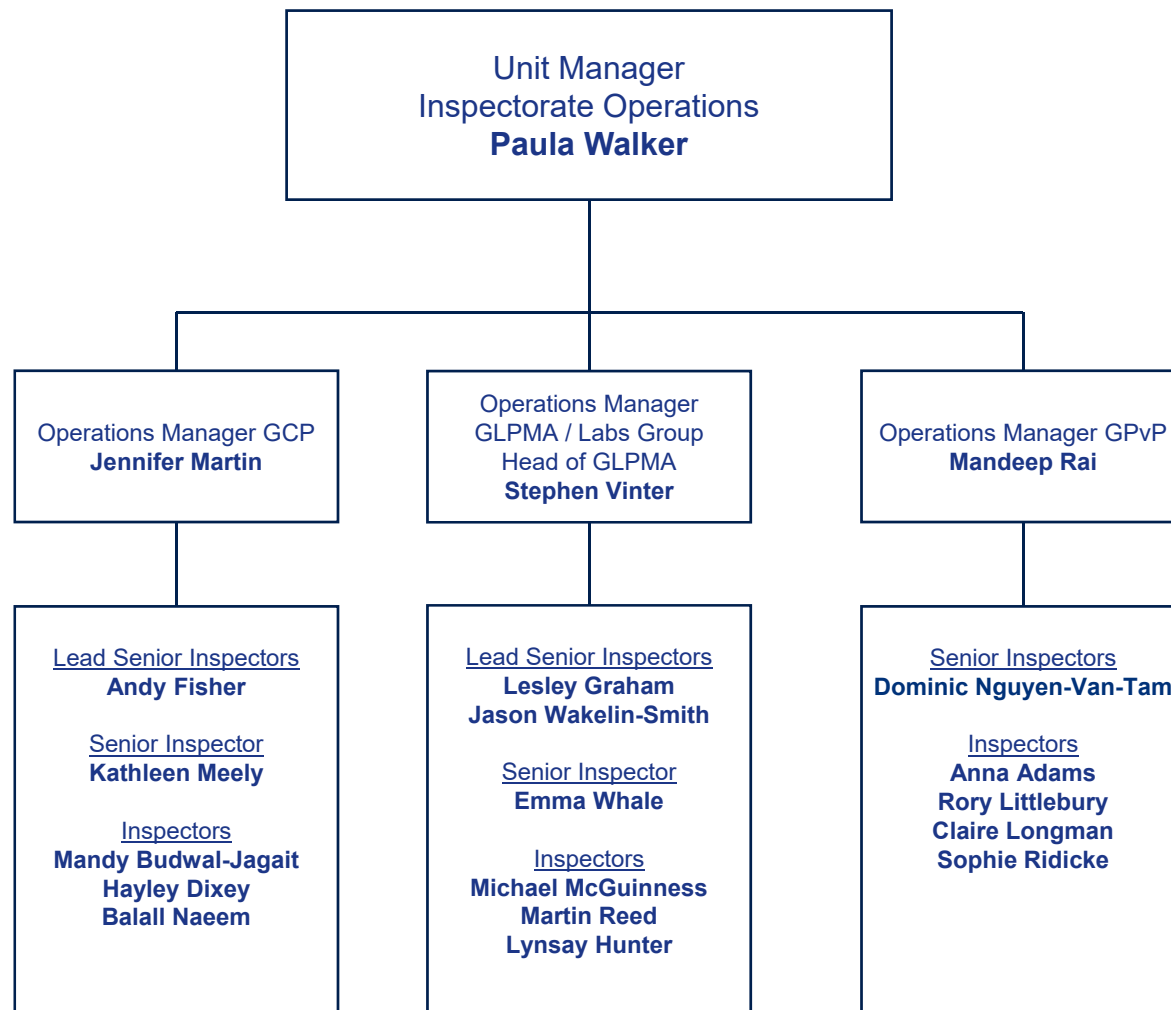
Unit Manager
Inspectorate Operations
**Paula Walker**

Operations Manager GCP
**Jennifer Martin**

Operations Manager
GLPMA / Labs Group
Head of GLPMA
**Stephen Vinter**

Operations Manager GPvP
**Mandeep Rai**

Lead Senior Inspectors
**Andy Fisher**

Senior Inspector
**Kathleen Meely**

Inspectors
**Mandy Budwal-Jagait**
**Hayley Dixey**
**Balall Naeem**

Lead Senior Inspectors
**Lesley Graham**
**Jason Wakelin-Smith**

Senior Inspector
**Emma Whale**

Inspectors
**Michael McGuinness**
**Martin Reed**
**Lynsay Hunter**

Senior Inspectors
**Dominic Nguyen-Van-Tam**

Inspectors
**Anna Adams**
**Rory Littlebury**
**Claire Longman**
**Sophie Ridicke**